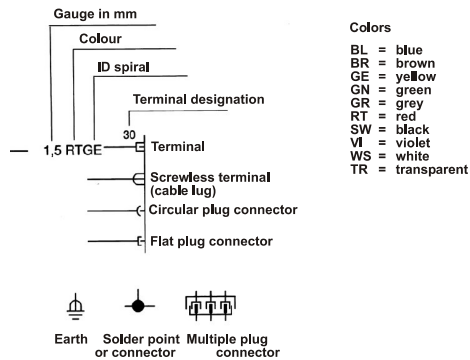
Gauge in mm
Colour
ID spiral
Terminal designation
30
1,5 RTGE
Terminal
Screwless terminal (cable lug)
Circular plug connector
Flat plug connector

Colors
BL = blue
BR = brown
GE = yellow
GN = green
GR = grey
RT = red
SW = black
VI = violet
WS = white
TR = transparent

Earth
Solder point or connector
Multiple plug connector